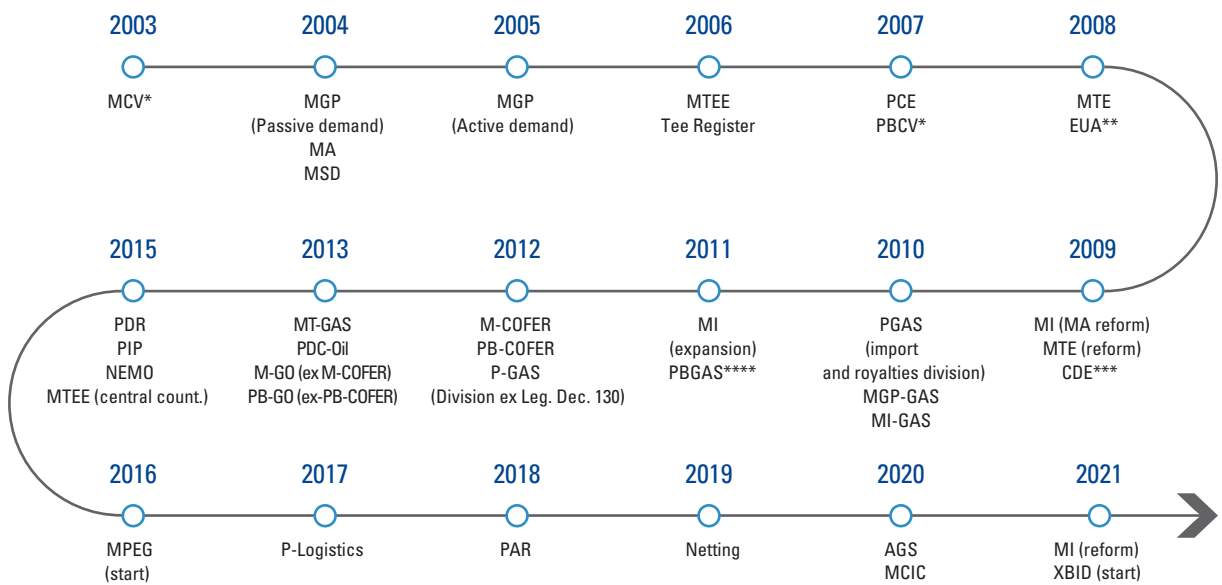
2003
MCV*

2004
MGP
(Passive demand)
MA
MSD

2005
MGP
(Active demand)

2006
MTEE
Tee Register

2007
PCE
PBCV*

2008
MTE
EUA**

2015
PDR
PIP
NEMO
MTEE (central count.)

2013
MT-GAS
PDC-Oil
M-GO (ex M-COFER)
PB-GO (ex-PB-COFER)

2012
M-COFER
PB-COFER
P-GAS
(Division ex Leg. Dec. 130)

2011
MI
(expansion)
PBGAS****

2010
PGAS
(import
and royalties division)
MGP-GAS
MI-GAS

2009
MI (MA reform)
MTE (reform)
CDE***

2016
MPEG
(start)

2017
P-Logistics

2018
PAR

2019
Netting

2020
AGS
MCIC

2021
MI (reform)
XBID (start)